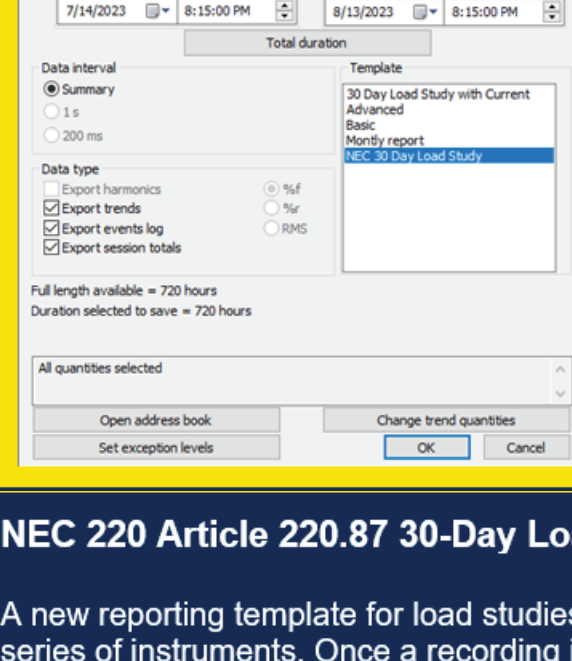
7/14/2023 8:15:00 PM 8/13/2023 8:15:00 PM

Total duration

Data interval
Summary
1 s
200 ms

Template
30 Day Load Study with Current
Advanced
Basic
Montly report
NEC 30 Day Load Study

Data type
Export harmonics
Export trends
Export events log
Export session totals
%f
%r
RMS

Full length available = 720 hours
Duration selected to save = 720 hours

All quantities selected

Open address book
Change trend quantities
Set exception levels
OK
Cancel

NEC 220 Article 220.87 30-Day Lo

A new reporting template for load studies
series of instruments. Once a recording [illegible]